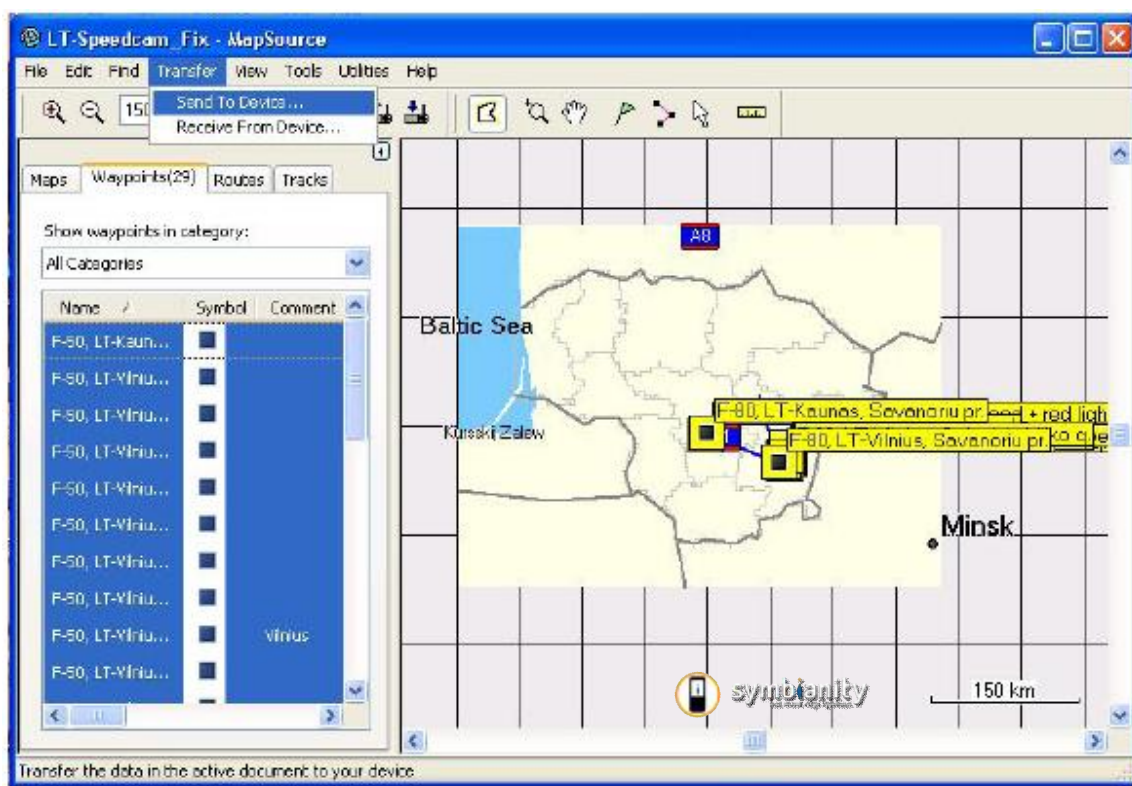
LT-Speedcam_Fix - MapSource

File Edit Find Transfer View Tools Utilities Help

150

Send To Device...
Receive From Device...

Maps Waypoints(29) Routes Tracks

Show waypoints in category:

All Categories

| Name | Symbol | Comment |
|---|---|---|
| F-50, LT-Kaun... | | |
| F-50, LT-Vilniu... | | |
| F-50, LT-Vilniu... | | |
| F-50, LT-Vilniu... | | |
| F-50, LT-Vilniu... | | |
| F-50, LT-Vilniu... | | |
| F-50, LT-Vilniu... | | |
| F-50, LT-Vilniu... | | |
| F-50, LT-Vilniu... | | Vilnius |
| F-50, LT-Vilniu... | | |

A8

Baltic Sea

Kurskij Zalew

F-80, LT-Kaunas, Savanoriu pr. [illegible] + red ligh

F-80, LT-Vilnius, Savanoriu pr. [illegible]

Minsk

symbianity

150 km

Transfer the data in the active document to your device